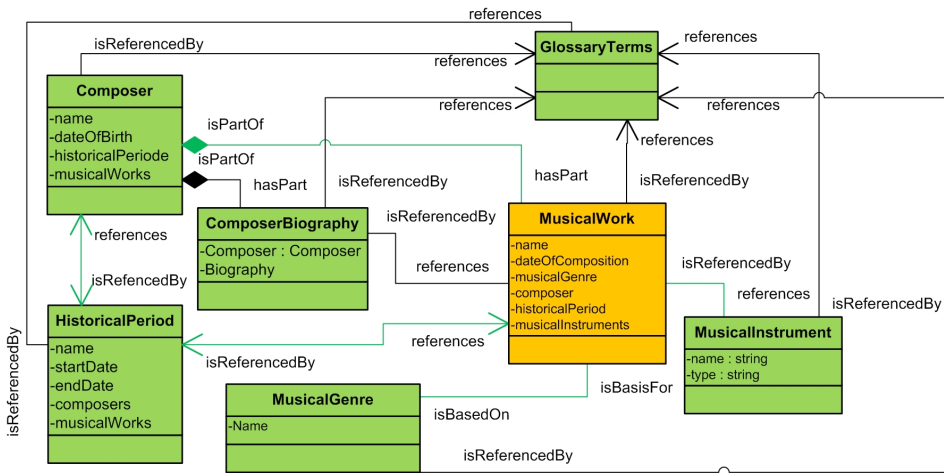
references

isReferencedBy

GlossaryTerms

references

references

references

references

Composer

-name
-dateOfBirth
-historicalPeriode
-musicalWorks

isPartOf

isPartOf

hasPart

isReferencedBy

hasPart

references

isReferencedBy

ComposerBiography

-Composer : Composer
-Biography

isReferencedBy

references

MusicalWork

-name
-dateOfComposition
-musicalGenre
-composer
-historicalPeriod
-musicalInstruments

isReferencedBy

references

isReferencedBy

references

isRefencedBy

HistoricalPeriod

-name
-startDate
-endDate
-composers
-musicalWorks

isReferencedBy

references

isReferencedBy

MusicalInstrument

-name : string
-type : string

MusicalGenre

-Name

isBasedOn

isBasisFor

isReferencedBy